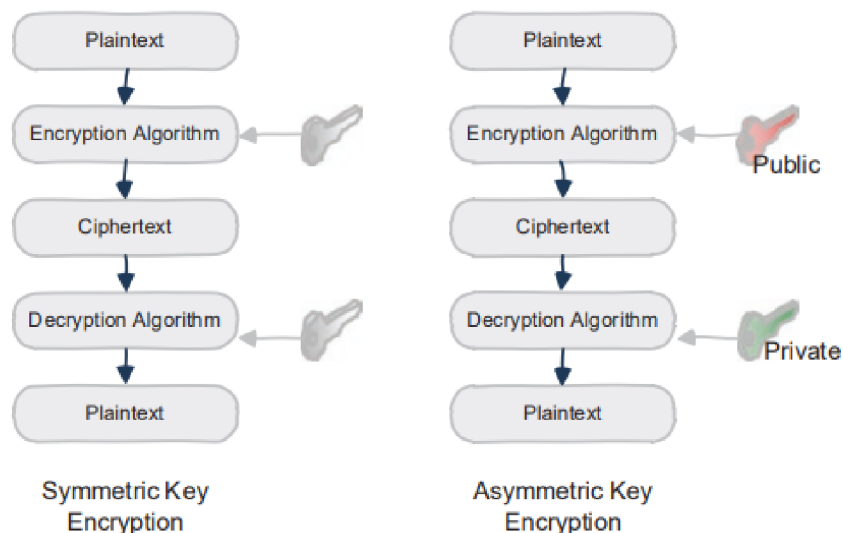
Plaintext

Encryption Algorithm

Ciphertext

Decryption Algorithm

Plaintext

Symmetric Key Encryption

Plaintext

Encryption Algorithm

Public

Ciphertext

Decryption Algorithm

Private

Plaintext

Asymmetric Key Encryption